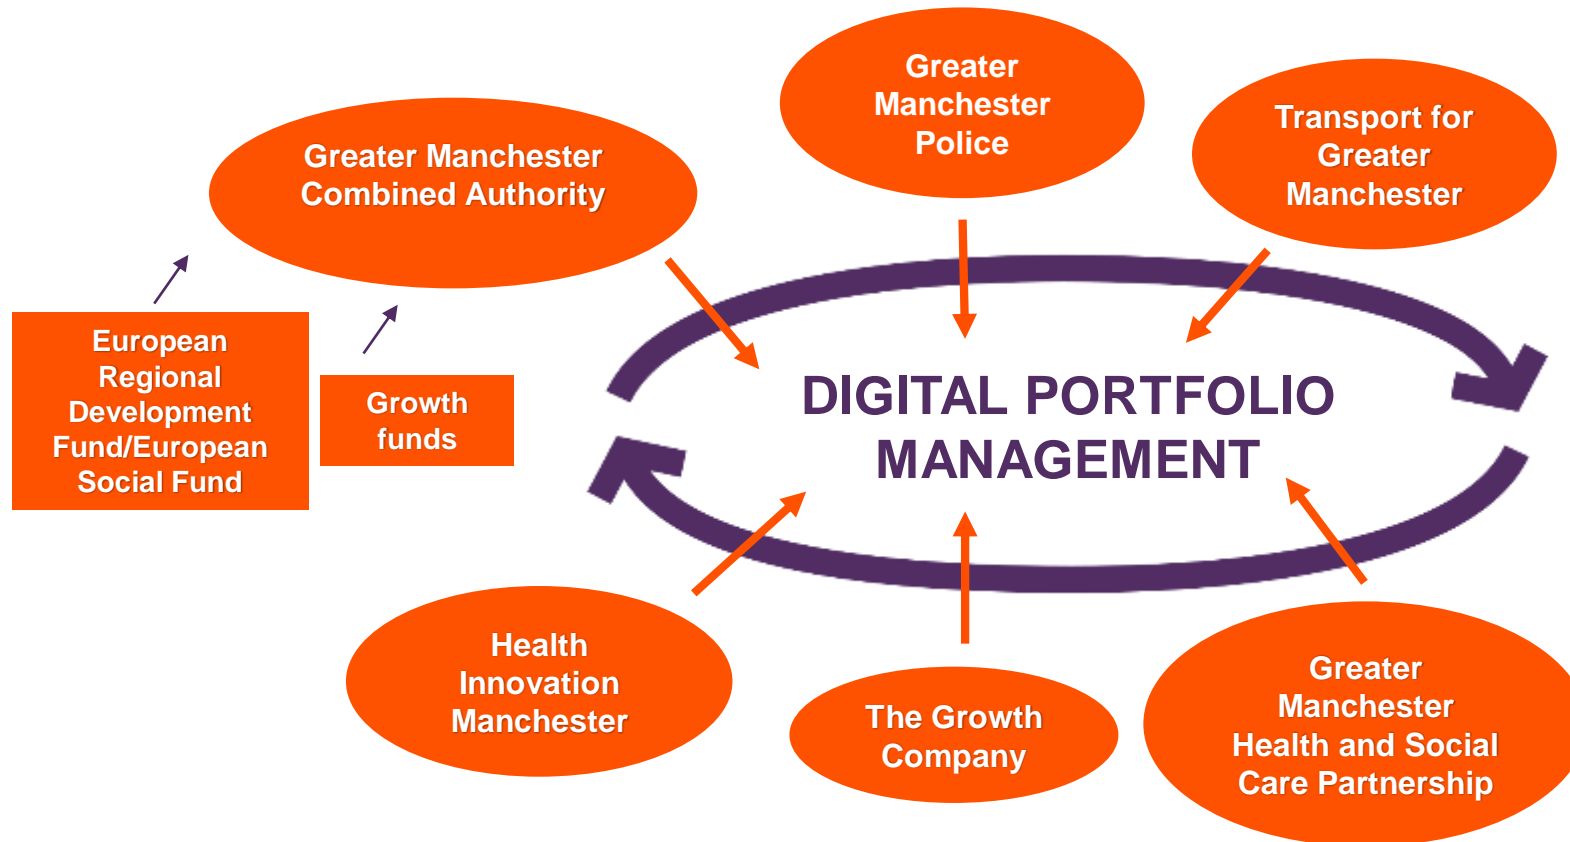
Greater Manchester Police

Transport for Greater Manchester

Greater Manchester Combined Authority

European Regional Development Fund/European Social Fund

Growth funds

DIGITAL PORTFOLIO MANAGEMENT

Health Innovation Manchester

The Growth Company

Greater Manchester Health and Social Care Partnership